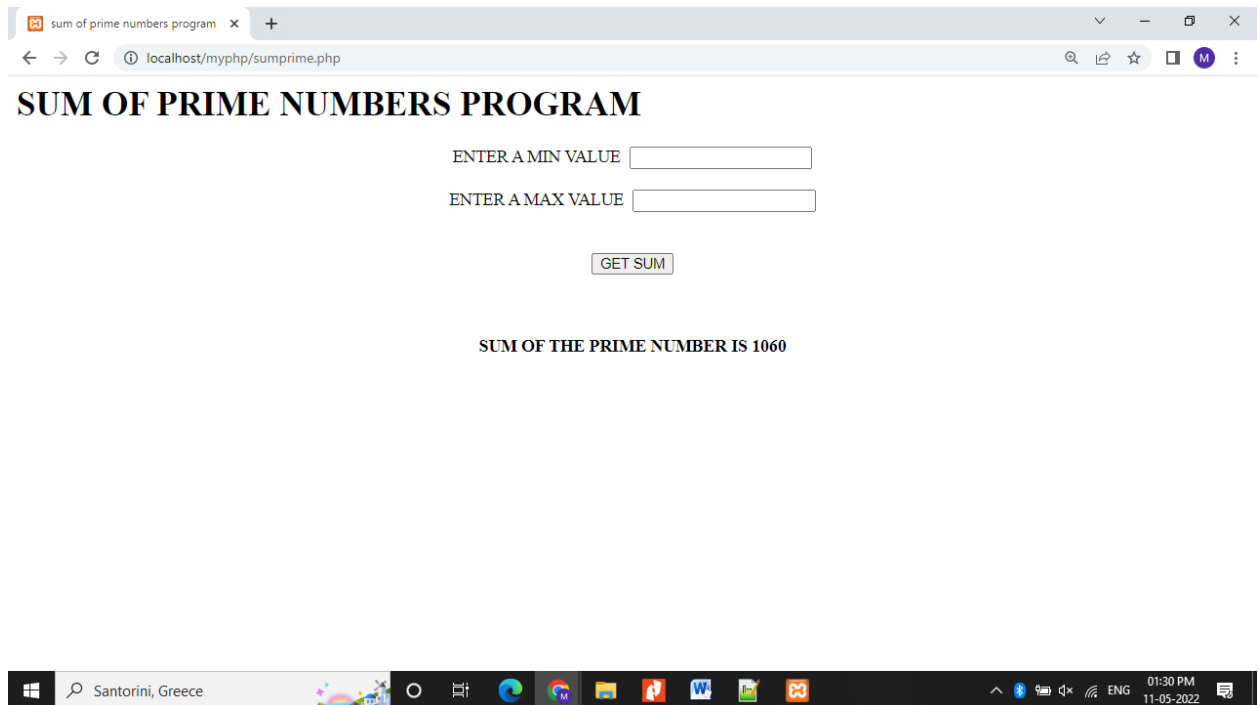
sum of prime numbers program ×

localhost/myphp/sumprime.php

M

SUM OF PRIME NUMBERS PROGRAM

ENTER A MIN VALUE

ENTER A MAX VALUE

GET SUM

SUM OF THE PRIME NUMBER IS 1060

Santorini, Greece

ENG

01:30 PM
11-05-2022